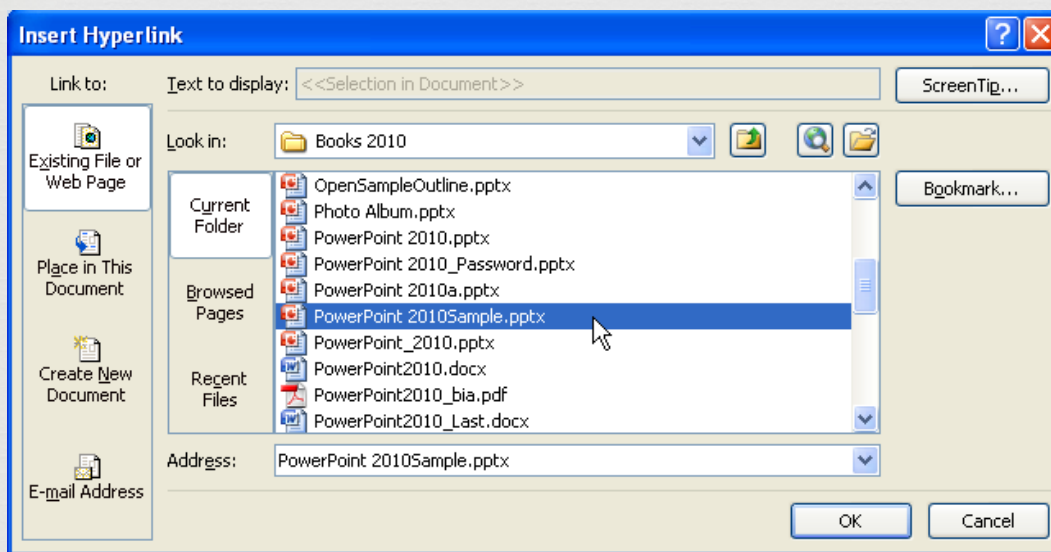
Insert Hyperlink

Link to:

Existing File or Web Page

Place in This Document

Create New Document

E-mail Address

Text to display: <<Selection in Document>>

ScreenTip...

Look in: Books 2010

Current Folder

Browsed Pages

Recent Files

OpenSampleOutline.pptx
Photo Album.pptx
PowerPoint 2010.pptx
PowerPoint 2010_Password.pptx
PowerPoint 2010a.pptx
PowerPoint 2010Sample.pptx
PowerPoint_2010.pptx
PowerPoint2010.docx
PowerPoint2010_bia.pdf
PowerPoint2010_Last.docx

Bookmark...

Address: PowerPoint 2010Sample.pptx

OK

Cancel